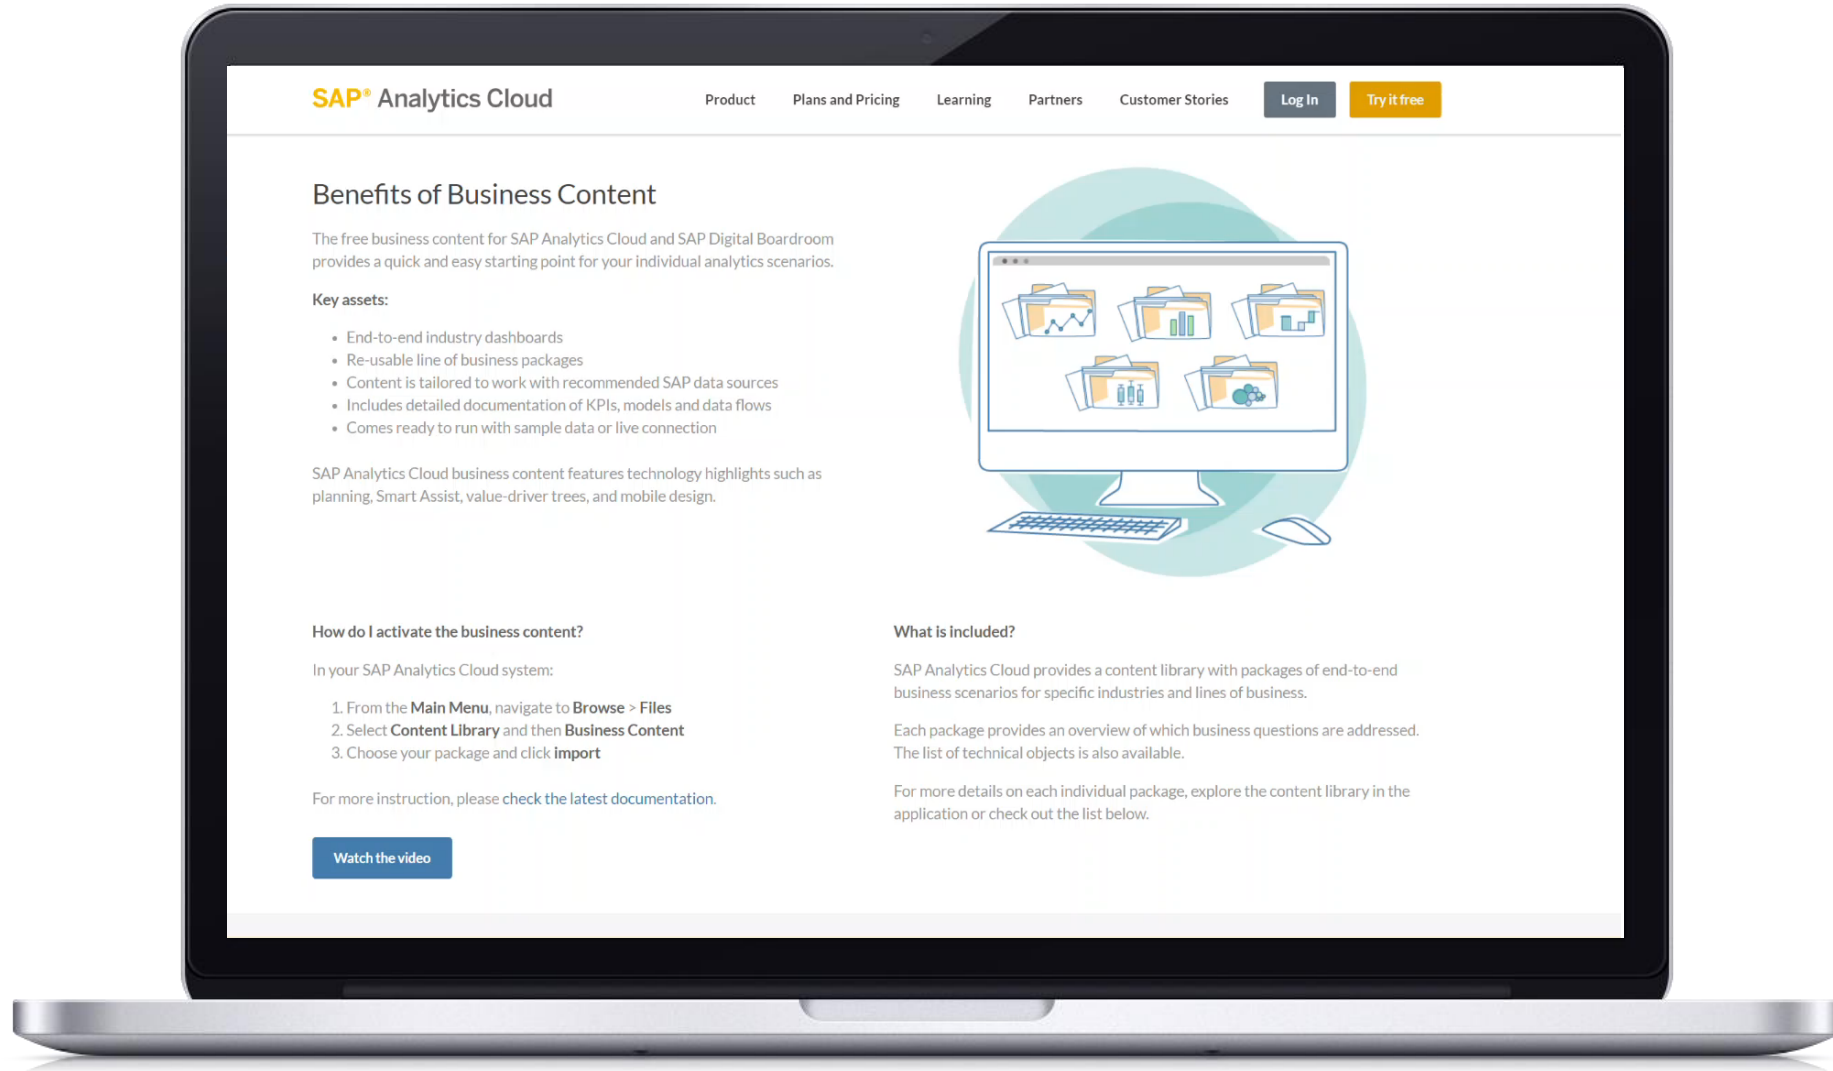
SAP® Analytics Cloud

Product Plans and Pricing Learning Partners Customer Stories Log In Try it free

Benefits of Business Content

The free business content for SAP Analytics Cloud and SAP Digital Boardroom provides a quick and easy starting point for your individual analytics scenarios.

Key assets:

- End-to-end industry dashboards
- Re-usable line of business packages
- Content is tailored to work with recommended SAP data sources
- Includes detailed documentation of KPIs, models and data flows
- Comes ready to run with sample data or live connection

SAP Analytics Cloud business content features technology highlights such as planning, Smart Assist, value-driver trees, and mobile design.

How do I activate the business content?

In your SAP Analytics Cloud system:

1. From the Main Menu, navigate to Browse > Files
2. Select Content Library and then Business Content
3. Choose your package and click import

For more instruction, please check the latest documentation.

Watch the video

What is included?

SAP Analytics Cloud provides a content library with packages of end-to-end business scenarios for specific industries and lines of business.

Each package provides an overview of which business questions are addressed. The list of technical objects is also available.

For more details on each individual package, explore the content library in the application or check out the list below.